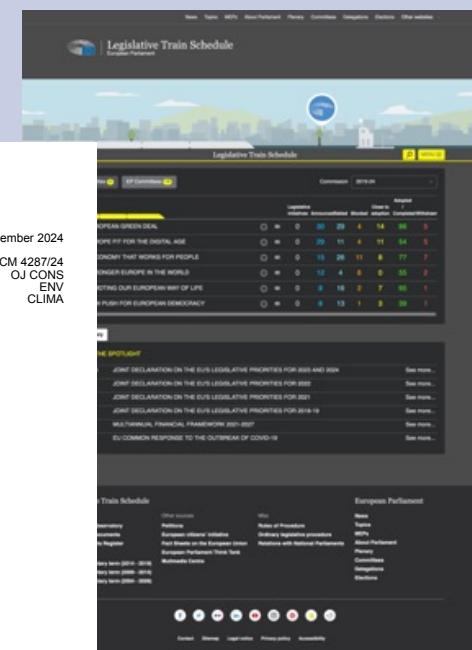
News Topics MEPs About Parliament Plenary Committees Delegations Elections Other websites

Legislative Train Schedule
European Parliament

Legislative Train Schedule

MENU

EP Committees

Commission 2019-24

ember 2024

CM 4287/24
OJ CONS
ENV
CLIMA

| | Legislative initiatives | Announced | Tabled | Blocked | Close to adoption | Adopted / Completed | Withdrawn |
|---|---|---|---|---|---|---|---|
| OPEAN GREEN DEAL | 0 | 30 | 29 | 4 | 14 | 86 | 5 |
| OPE FIT FOR THE DIGITAL AGE | 0 | 29 | 11 | 4 | 11 | 54 | 5 |
| ONOMY THAT WORKS FOR PEOPLE | 0 | 15 | 26 | 11 | 8 | 77 | 7 |
| ONGER EUROPE IN THE WORLD | 0 | 12 | 4 | 0 | 0 | 55 | 2 |
| OTING OUR EUROPEAN WAY OF LIFE | 0 | 8 | 18 | 2 | 7 | 65 | 1 |
| W PUSH FOR EUROPEAN DEMOCRACY | 0 | 8 | 13 | 1 | 3 | 39 | 1 |

THE SPOTLIGHT

JOINT DECLARATION ON THE EU'S LEGISLATIVE PRIORITIES FOR 2023 AND 2024 See more...
JOINT DECLARATION ON THE EU'S LEGISLATIVE PRIORITIES FOR 2022 See more...
JOINT DECLARATION ON THE EU'S LEGISLATIVE PRIORITIES FOR 2021 See more...
JOINT DECLARATION ON THE EU'S LEGISLATIVE PRIORITIES FOR 2018-19 See more...
MULTIANNUAL FINANCIAL FRAMEWORK 2021-2027 See more...
EU COMMON RESPONSE TO THE OUTBREAK OF COVID-19 See more...

Train Schedule
Observatory
Documents
ty Register
tary term (2014 - 2019)
tary term (2009 - 2014)
tary term (2004 - 2009)

Other sources
Petitions
European citizens' initiative
Fact Sheets on the European Union
European Parliament Think Tank
Multimedia Centre

Misc
Rules of Procedure
Ordinary legislative procedure
Relations with National Parliaments

European Parliament
News
Topics
MEPs
About Parliament
Plenary
Committees
Delegations
Elections

Contact Sitemap Legal notice Privacy policy Accessibility